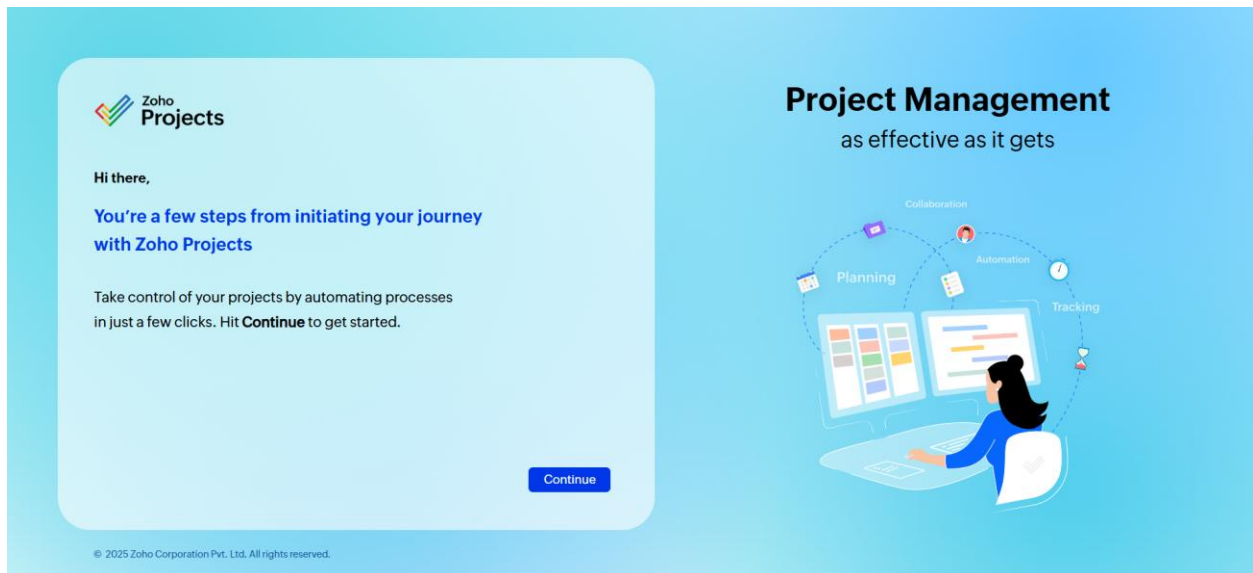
Zoho Projects

Hi there,

You're a few steps from initiating your journey with Zoho Projects

Take control of your projects by automating processes in just a few clicks. Hit **Continue** to get started.

Continue

© 2025 Zoho Corporation Pvt. Ltd. All rights reserved.

Project Management

as effective as it gets

Collaboration

Planning

Automation

Tracking